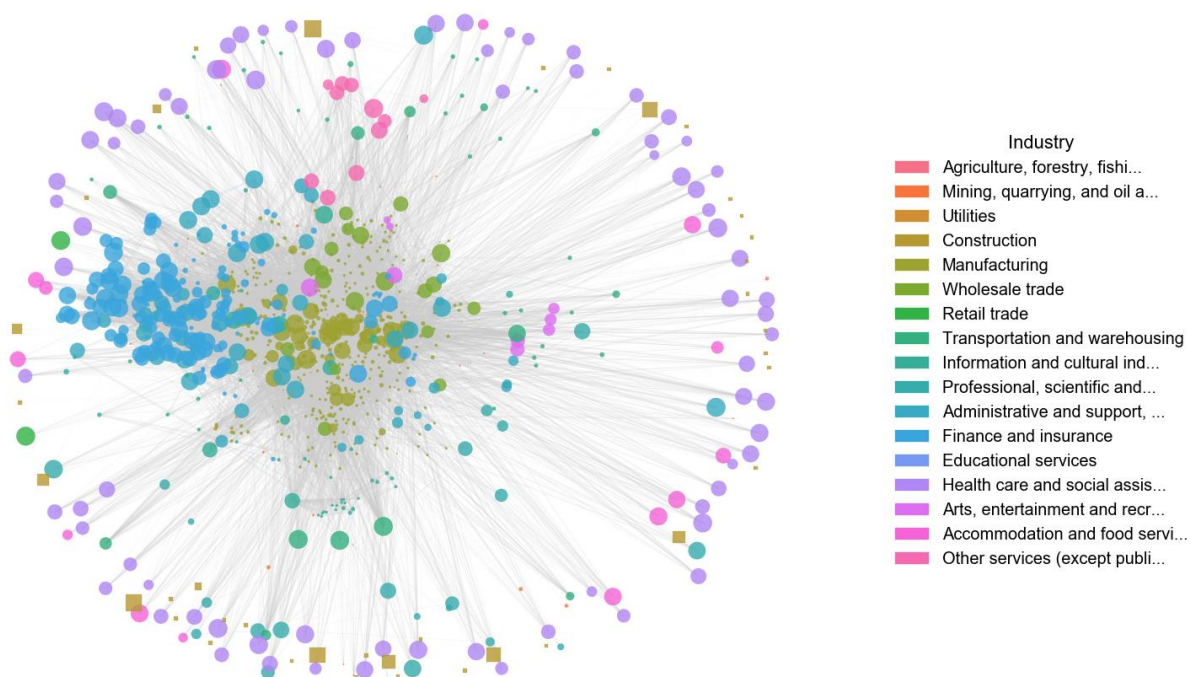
Industry
Agriculture, forestry, fishi...
Mining, quarrying, and oil a...
Utilities
Construction
Manufacturing
Wholesale trade
Retail trade
Transportation and warehousing
Information and cultural ind...
Professional, scientific and...
Administrative and support, ...
Finance and insurance
Educational services
Health care and social assis...
Arts, entertainment and recr...
Accommodation and food servi...
Other services (except publi...